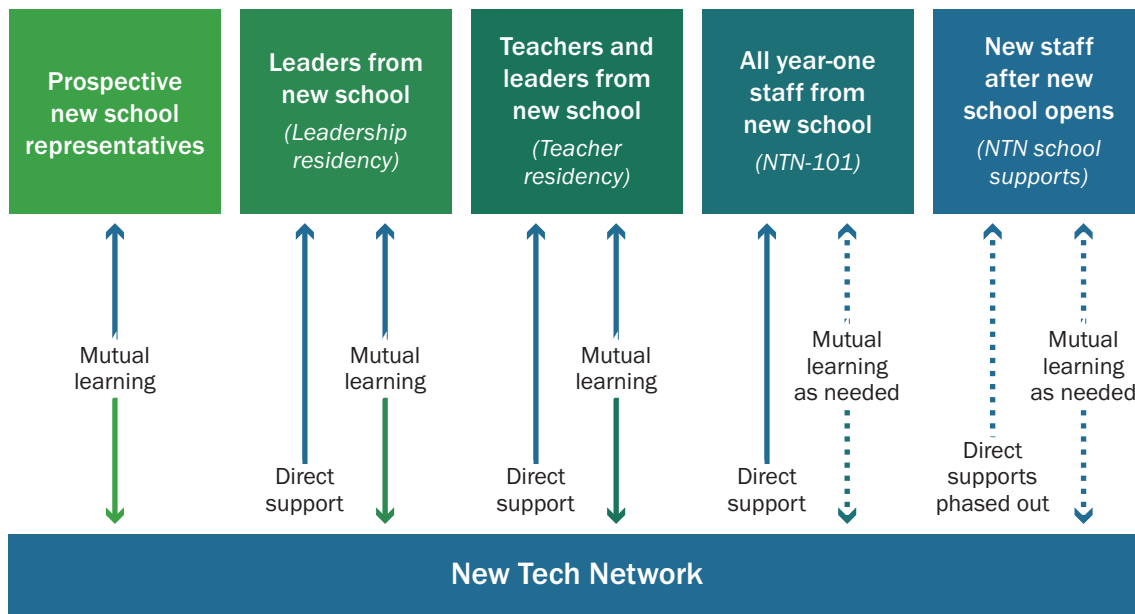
Prospective new school representatives

Leaders from new school
(Leadership residency)

Teachers and leaders from new school
(Teacher residency)

All year-one staff from new school
(NTN-101)

New staff after new school opens
(NTN school supports)

Mutual learning

Direct support

Mutual learning

Direct support

Mutual learning

Direct support

Mutual learning as needed

Direct supports phased out

Mutual learning as needed

New Tech Network